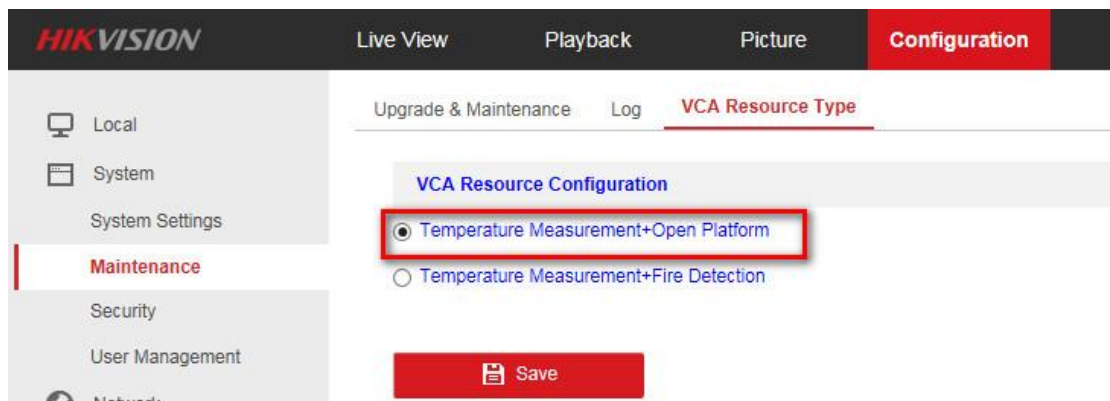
HIKVISION Live View Playback Picture Configuration

Local
System
System Settings
Maintenance
Security
User Management
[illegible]

Upgrade & Maintenance Log VCA Resource Type

VCA Resource Configuration

Temperature Measurement+Open Platform

Temperature Measurement+Fire Detection

Save